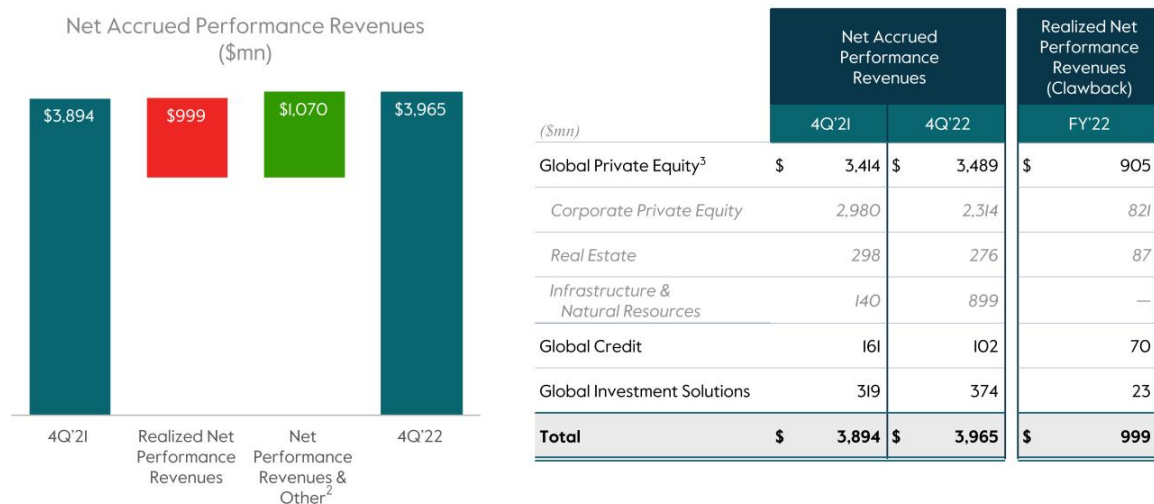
Net Accrued Performance Revenues
($mn)

$3,894
$999
$1,070
$3,965

4Q'21
Realized Net Performance Revenues
Net Performance Revenues & Other$^2$
4Q'22

| ($mn) | Net Accrued Performance Revenues 4Q'21 | Net Accrued Performance Revenues 4Q'22 | Realized Net Performance Revenues (Clawback) FY'22 |
|---|---|---|---|
| Global Private Equity$^3$ | $ 3,414 | $ 3,489 | $ 905 |
| Corporate Private Equity | 2,980 | 2,314 | 821 |
| Real Estate | 298 | 276 | 87 |
| Infrastructure & Natural Resources | 140 | 899 | — |
| Global Credit | 161 | 102 | 70 |
| Global Investment Solutions | 319 | 374 | 23 |
| Total | $ 3,894 | $ 3,965 | $ 999 |